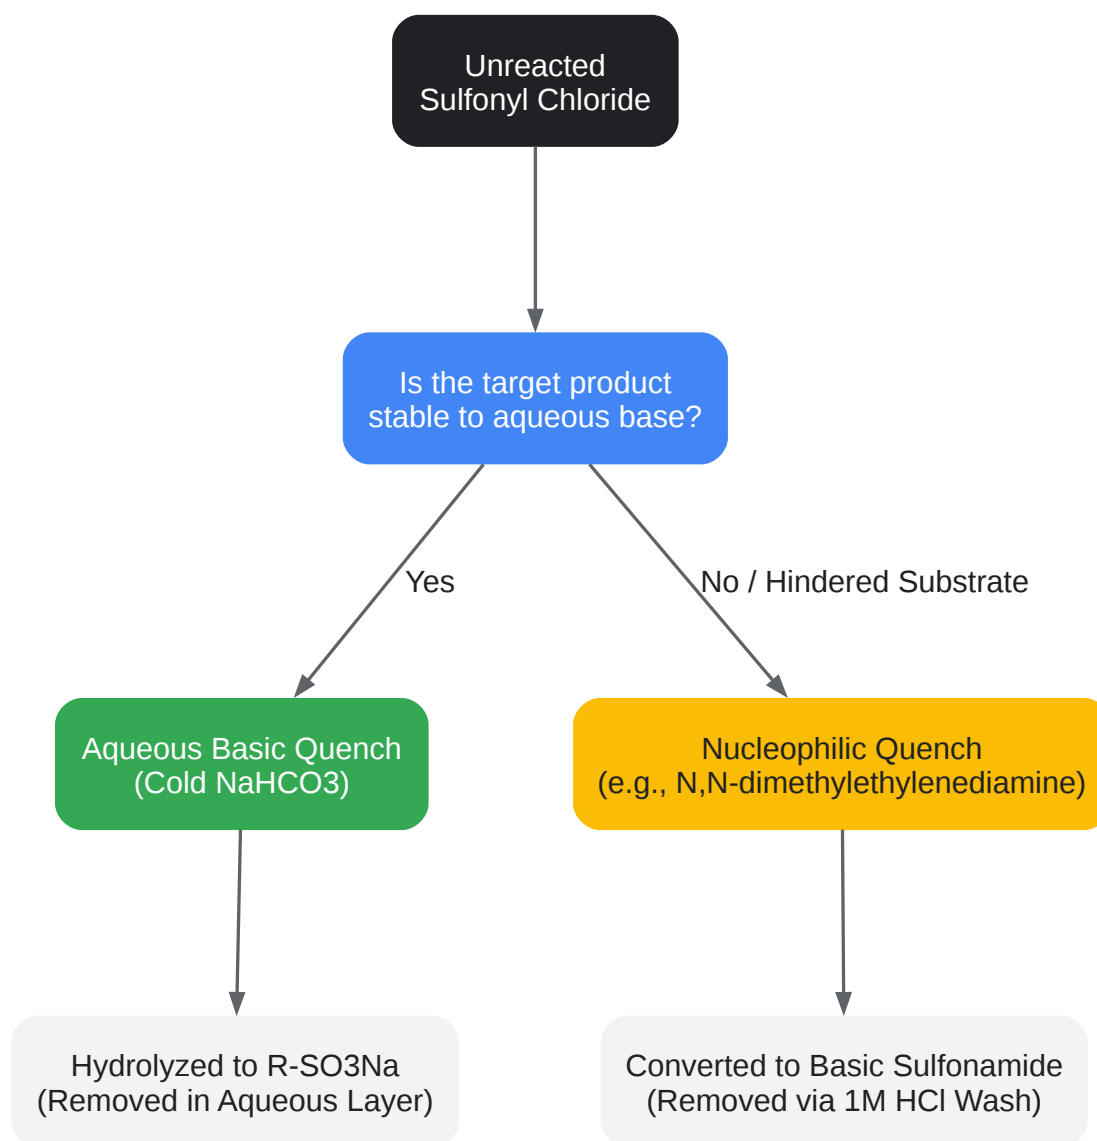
Unreacted Sulfonyl Chloride

Is the target product stable to aqueous base?

Yes

No / Hindered Substrate

Aqueous Basic Quench (Cold NaHCO3)

Nucleophilic Quench (e.g., N,N-dimethylethylenediamine)

Hydrolyzed to R-SO3Na (Removed in Aqueous Layer)

Converted to Basic Sulfonamide (Removed via 1M HCl Wash)